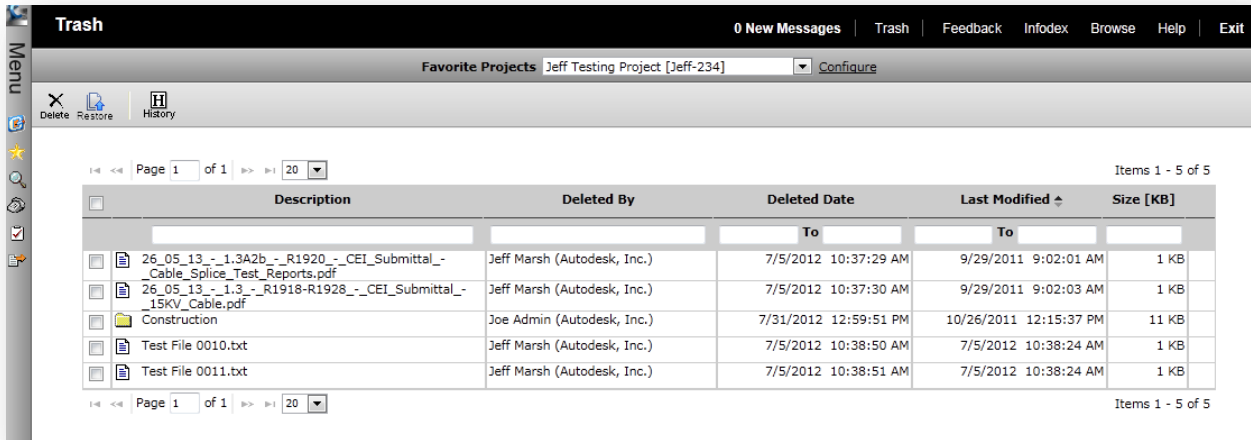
Menu

Trash

0 New Messages | Trash | Feedback Infodex Browse Help | Exit

Favorite Projects Jeff Testing Project [Jeff-234] Configure

Delete Restore History

Page 1 of 1 20

Items 1 - 5 of 5

| | Description | Deleted By | Deleted Date | Last Modified | Size [KB] |
|---|---|---|---|---|---|
| | | | To | To | |
| | 26_05_13_-_1.3A2b_-_R1920_-_CEI_Submittal_-_Cable_Splice_Test_Reports.pdf | Jeff Marsh (Autodesk, Inc.) | 7/5/2012 10:37:29 AM | 9/29/2011 9:02:01 AM | 1 KB |
| | 26_05_13_-_1.3_-_R1918-R1928_-_CEI_Submittal_-_15KV_Cable.pdf | Jeff Marsh (Autodesk, Inc.) | 7/5/2012 10:37:30 AM | 9/29/2011 9:02:03 AM | 1 KB |
| | Construction | Joe Admin (Autodesk, Inc.) | 7/31/2012 12:59:51 PM | 10/26/2011 12:15:37 PM | 11 KB |
| | Test File 0010.txt | Jeff Marsh (Autodesk, Inc.) | 7/5/2012 10:38:50 AM | 7/5/2012 10:38:24 AM | 1 KB |
| | Test File 0011.txt | Jeff Marsh (Autodesk, Inc.) | 7/5/2012 10:38:51 AM | 7/5/2012 10:38:24 AM | 1 KB |

Page 1 of 1 20

Items 1 - 5 of 5